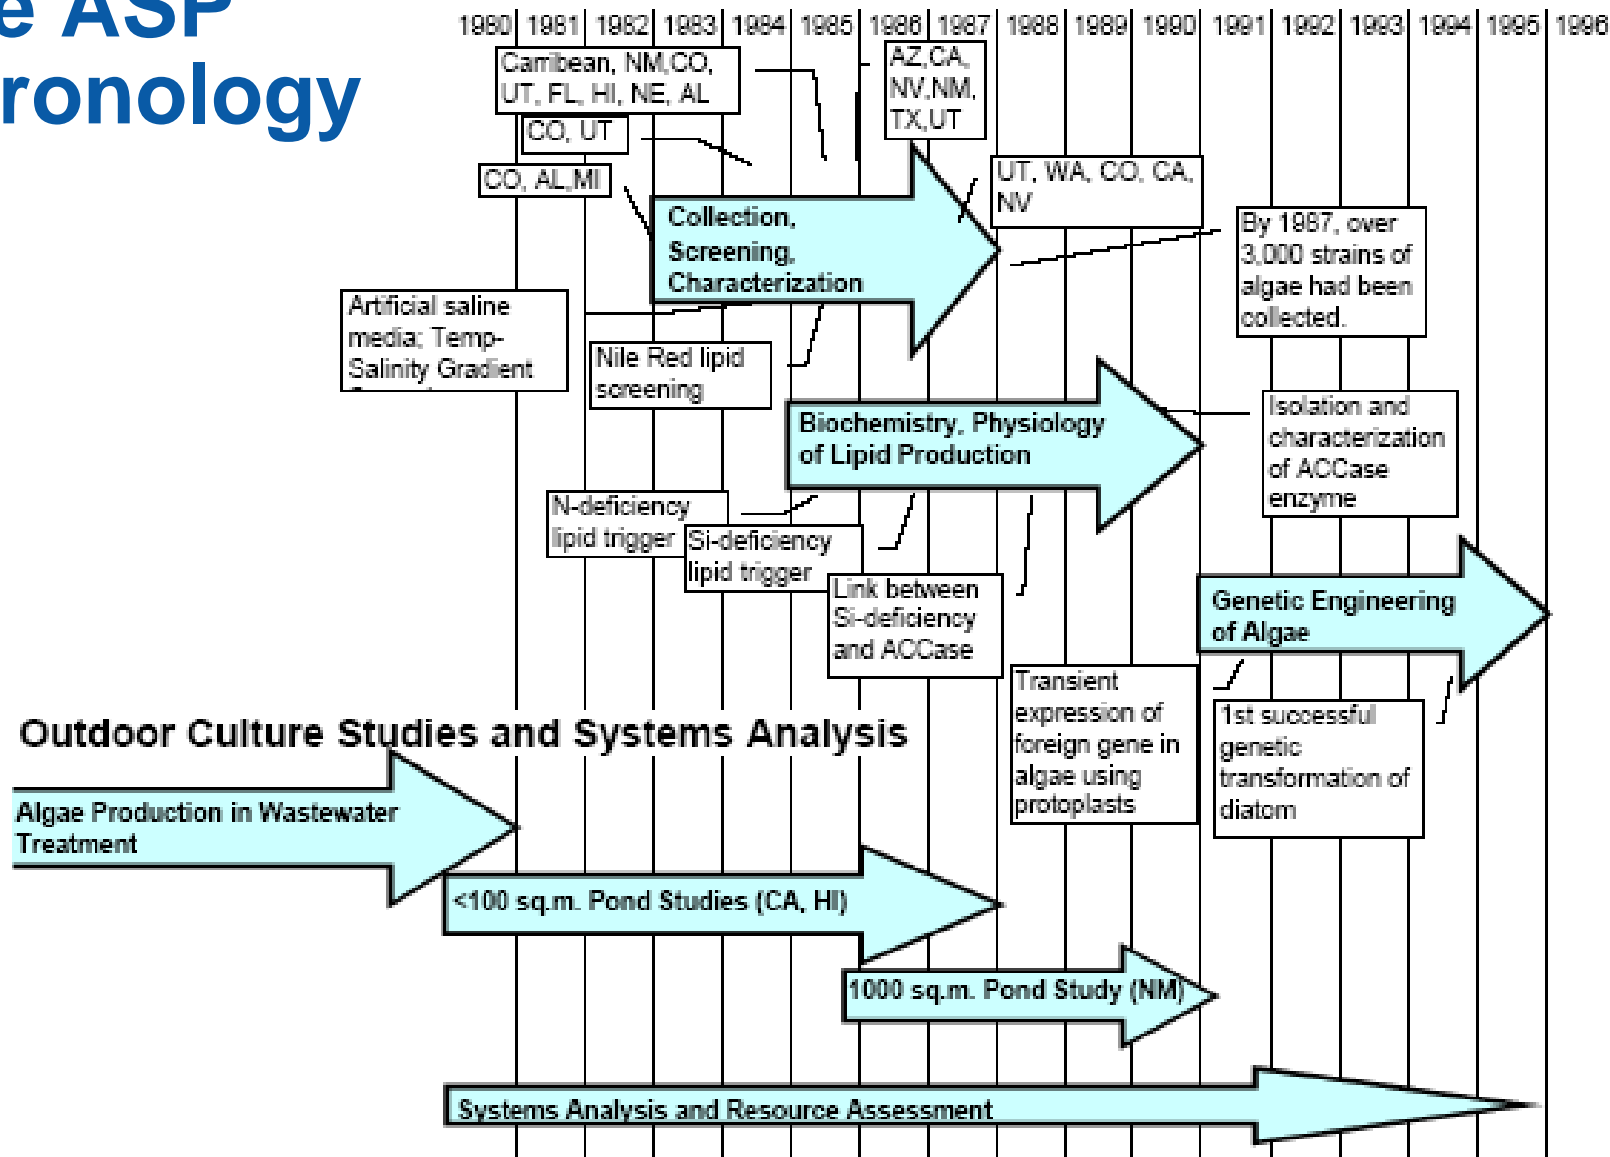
e ASP
ronology

1980 1981 1982 1983 1984 1985 1986 1987 1988 1989 1990 1991 1992 1993 1994 1995 1996

Carribean, NM,CO, UT, FL, HI, NE, AL

AZ,CA, NV,NM, TX,UT

CO, UT

CO, AL,MI

UT, WA, CO, CA, NV

Collection, Screening, Characterization

By 1987, over 3,000 strains of algae had been collected.

Artificial saline media; Temp-Salinity Gradient

Nile Red lipid screening

Biochemistry, Physiology of Lipid Production

Isolation and characterization of ACCase enzyme

N-deficiency lipid trigger

Si-deficiency lipid trigger

Link between Si-deficiency and ACCase

Genetic Engineering of Algae

Transient expression of foreign gene in algae using protoplasts

1st successful genetic transformation of diatom

Outdoor Culture Studies and Systems Analysis

Algae Production in Wastewater Treatment

<100 sq.m. Pond Studies (CA, HI)

1000 sq.m. Pond Study (NM)

Systems Analysis and Resource Assessment